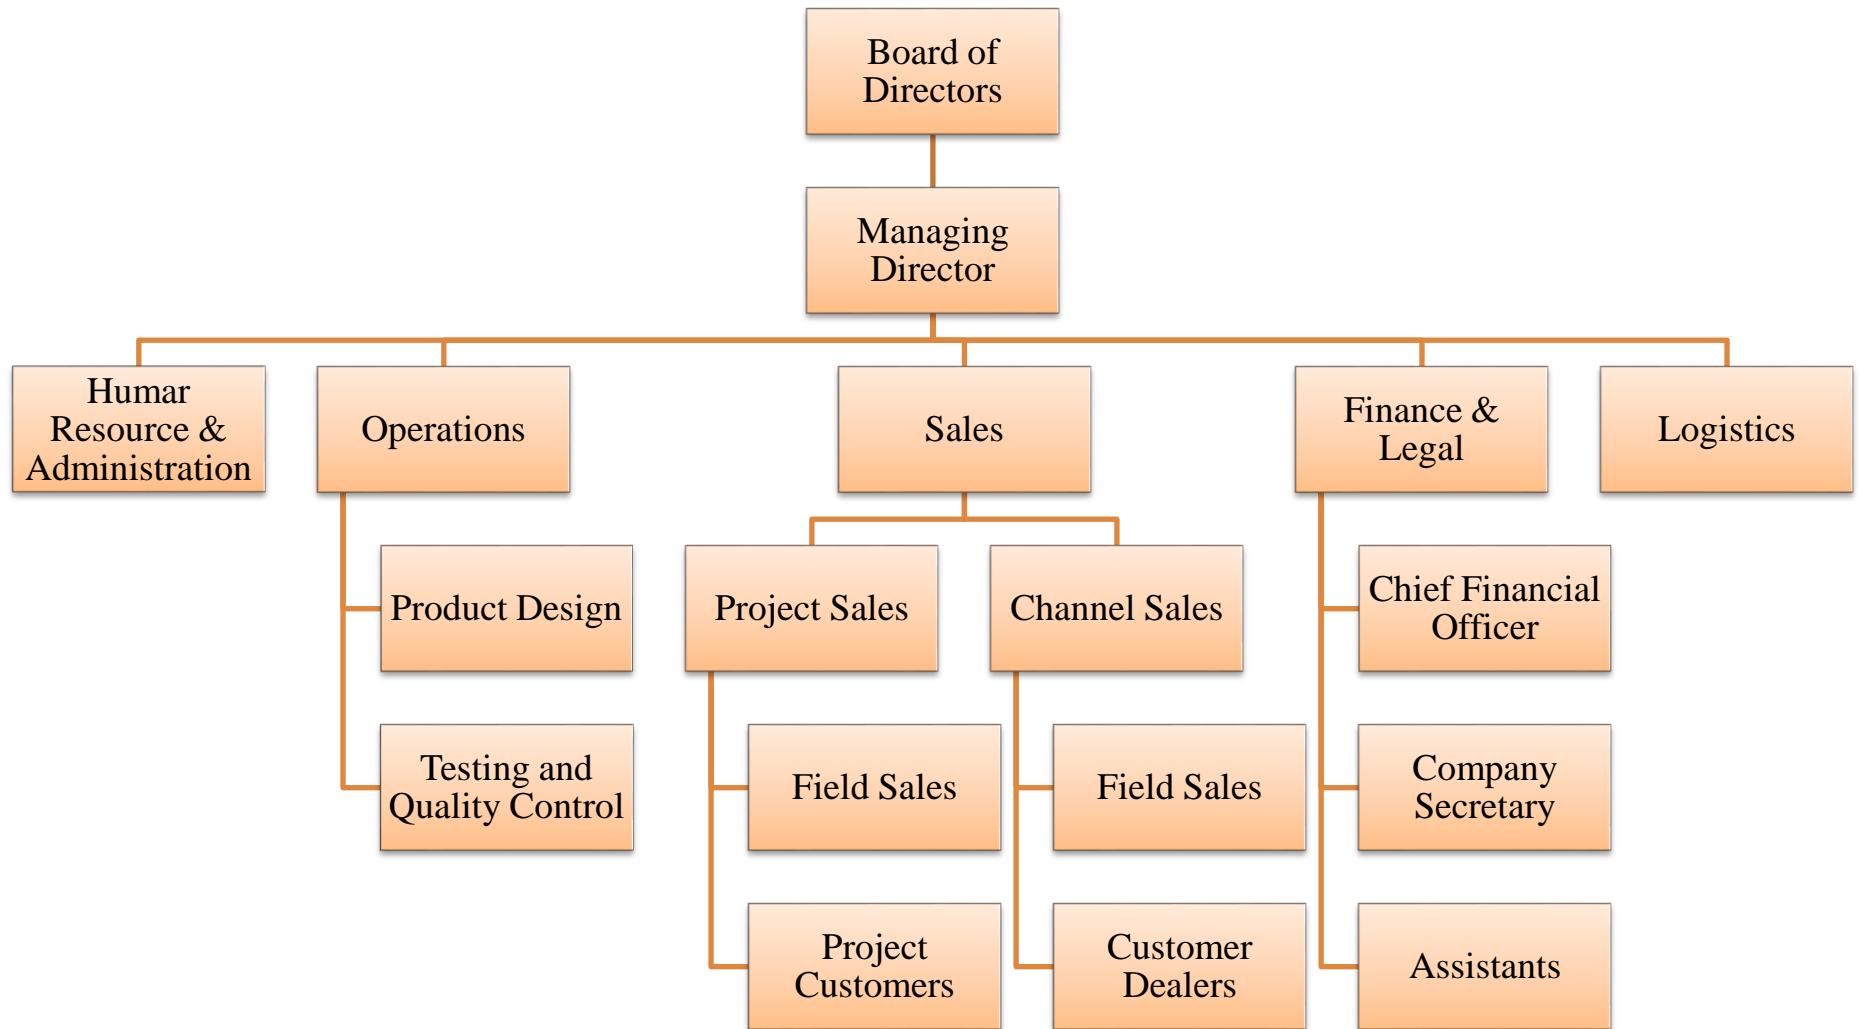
Board of Directors

Managing Director

Humar Resource & Administration

Operations

Sales

Finance & Legal

Logistics

Product Design

Testing and Quality Control

Project Sales

Channel Sales

Field Sales

Project Customers

Field Sales

Customer Dealers

Chief Financial Officer

Company Secretary

Assistants